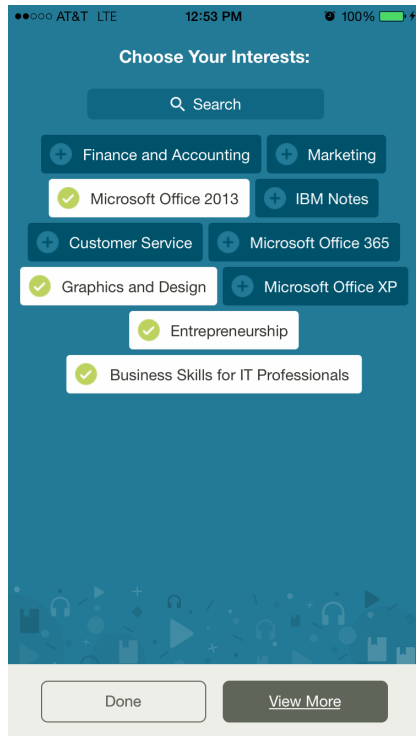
●●○○○ AT&T LTE 12:53 PM 100%

Choose Your Interests:

Search

Finance and Accounting
Marketing
Microsoft Office 2013
IBM Notes
Customer Service
Microsoft Office 365
Graphics and Design
Microsoft Office XP
Entrepreneurship
Business Skills for IT Professionals

Done
View More